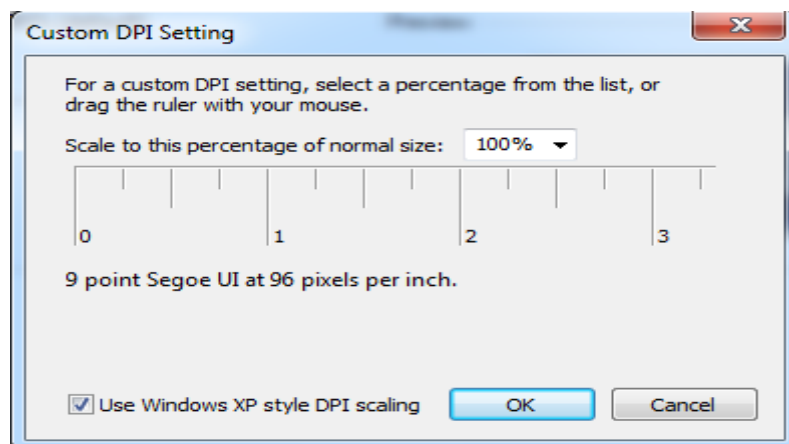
Custom DPI Setting

For a custom DPI setting, select a percentage from the list, or drag the ruler with your mouse.

Scale to this percentage of normal size: 100%

0 1 2 3

9 point Segoe UI at 96 pixels per inch.

Use Windows XP style DPI scaling

OK

Cancel